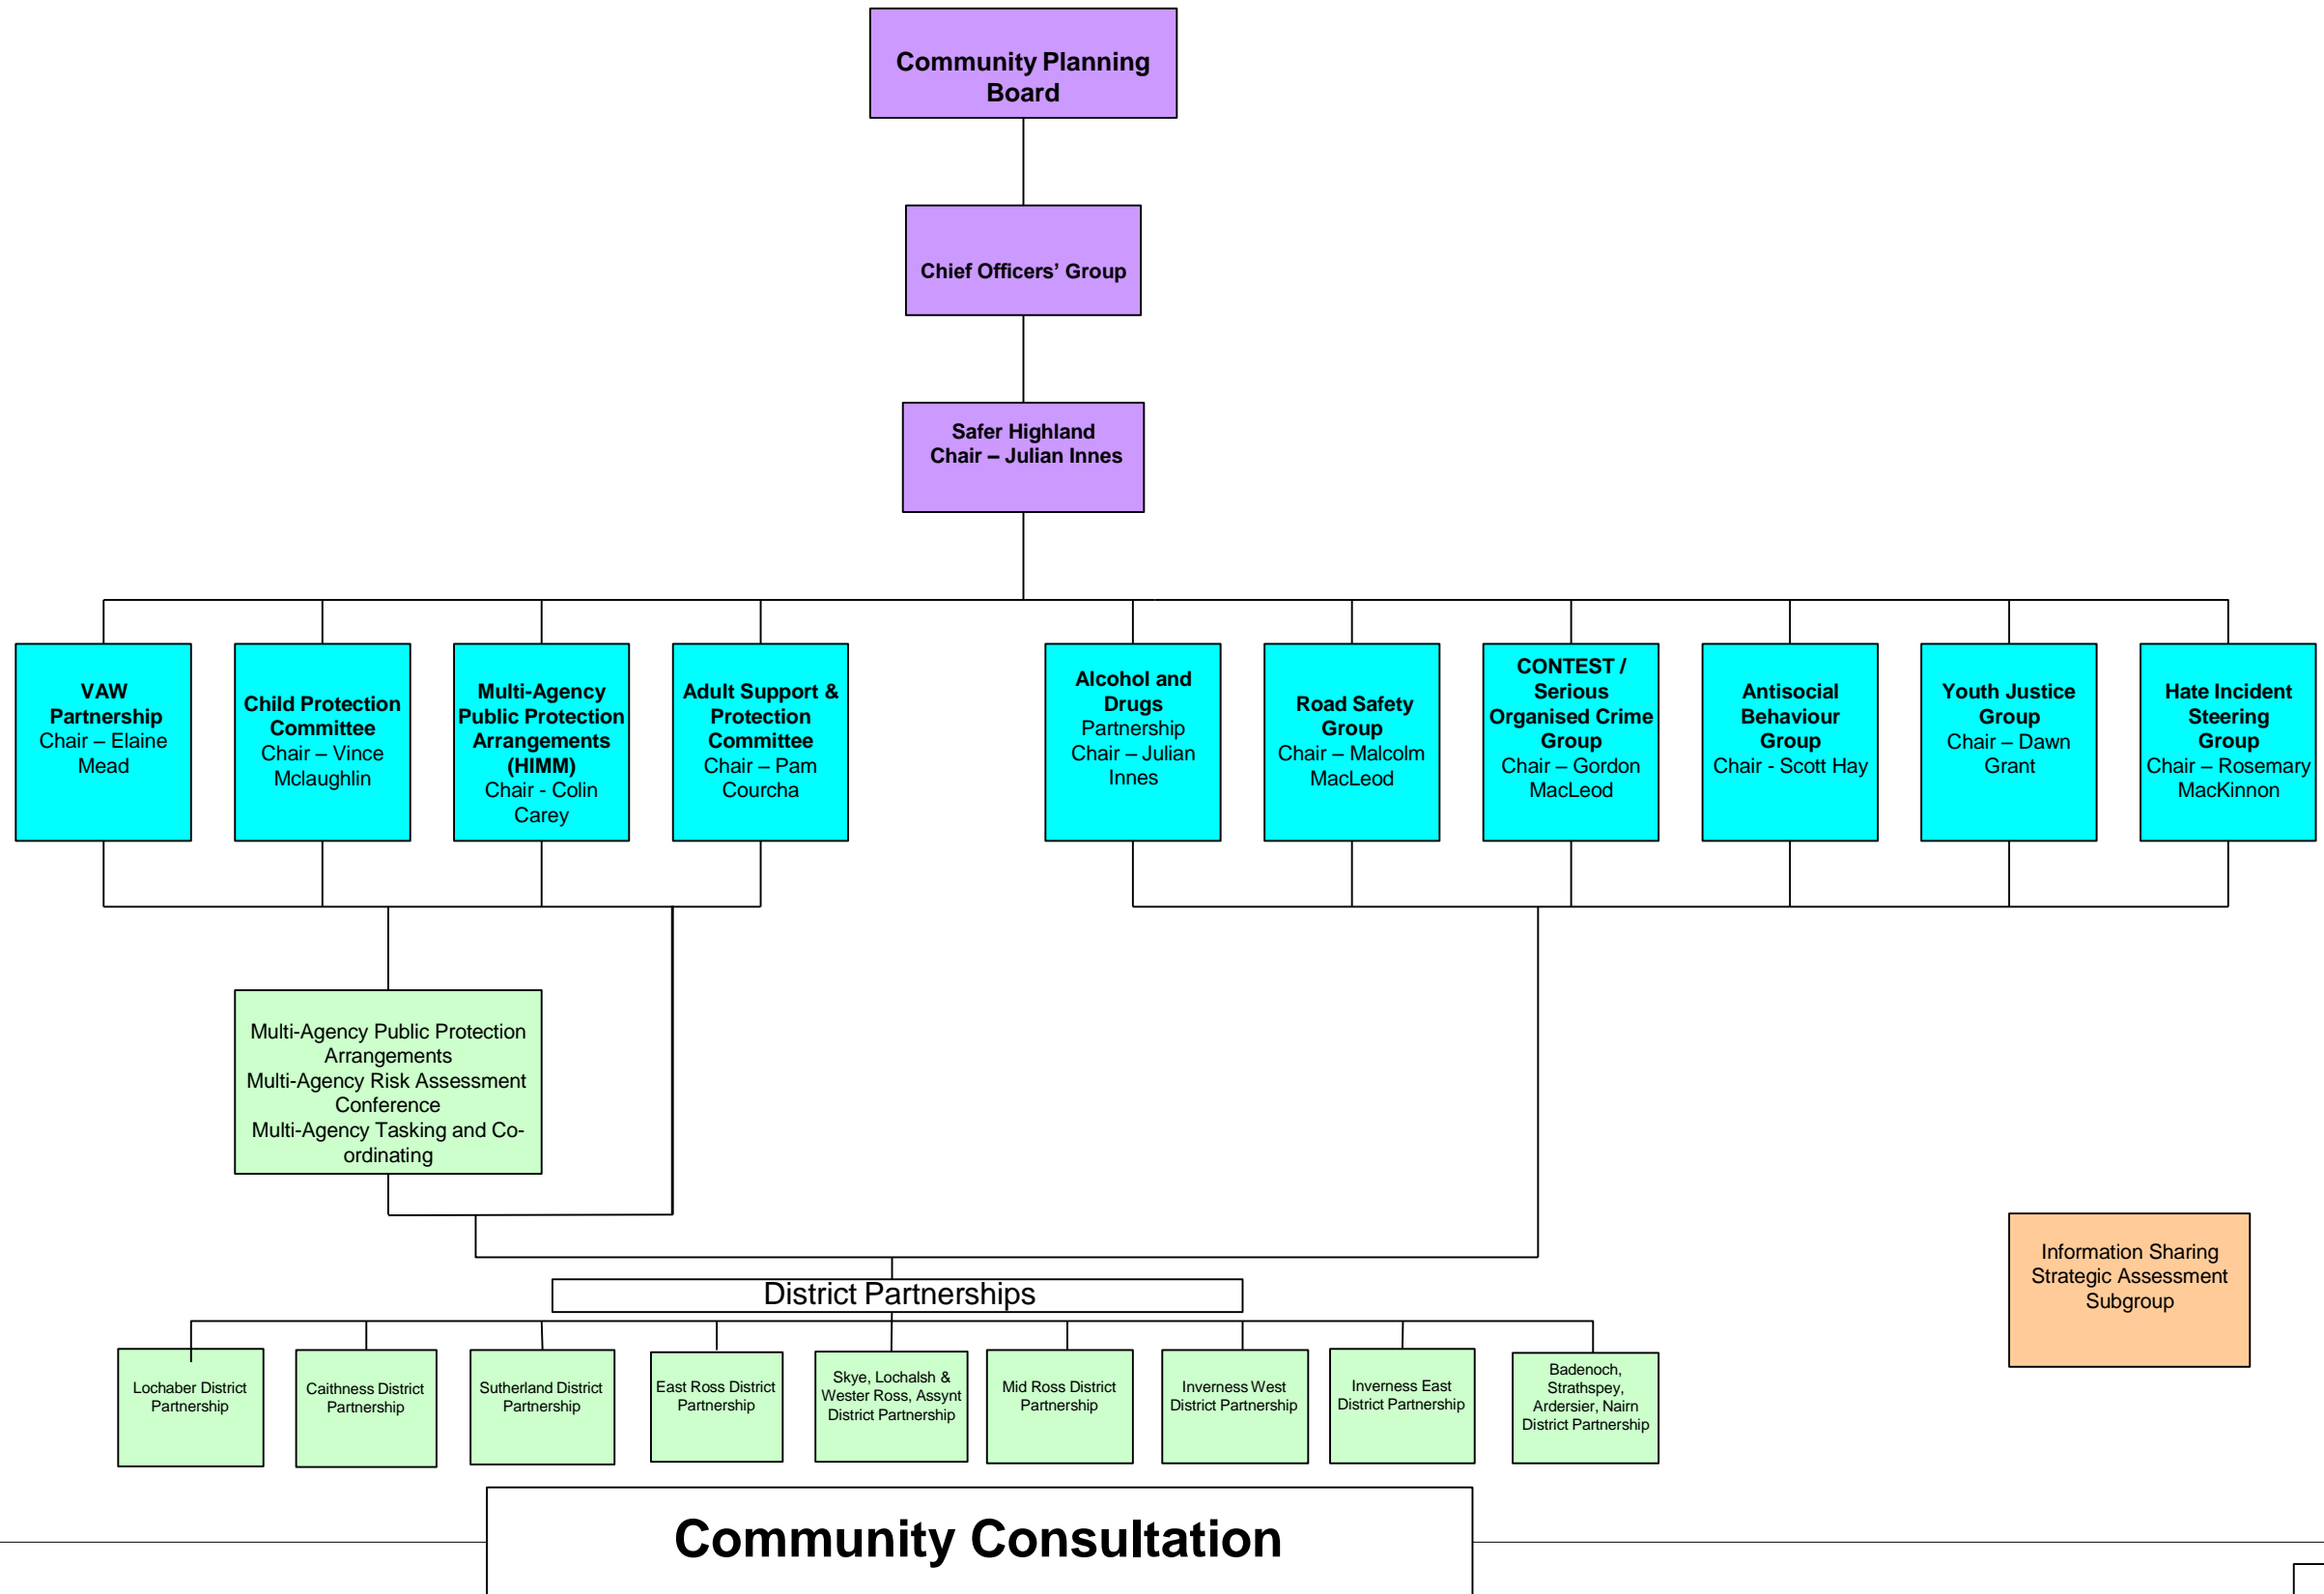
Community Planning Board

Chief Officers' Group

Safer Highland
Chair – Julian Innes

VAW Partnership
Chair – Elaine Mead

Child Protection Committee
Chair – Vince Mclaughlin

Multi-Agency Public Protection Arrangements (HIMM)
Chair - Colin Carey

Adult Support & Protection Committee
Chair – Pam Courcha

Alcohol and Drugs Partnership
Chair – Julian Innes

Road Safety Group
Chair – Malcolm MacLeod

CONTEST / Serious Organised Crime Group
Chair – Gordon MacLeod

Antisocial Behaviour Group
Chair - Scott Hay

Youth Justice Group
Chair – Dawn Grant

Hate Incident Steering Group
Chair – Rosemary MacKinnon

Multi-Agency Public Protection Arrangements
Multi-Agency Risk Assessment Conference
Multi-Agency Tasking and Co-ordinating

Information Sharing Strategic Assessment Subgroup

District Partnerships

Lochaber District Partnership

Caithness District Partnership

Sutherland District Partnership

East Ross District Partnership

Skye, Lochalsh & Wester Ross, Assynt District Partnership

Mid Ross District Partnership

Inverness West District Partnership

Inverness East District Partnership

Badenoch, Strathspey, Ardersier, Nairn District Partnership

Community Consultation